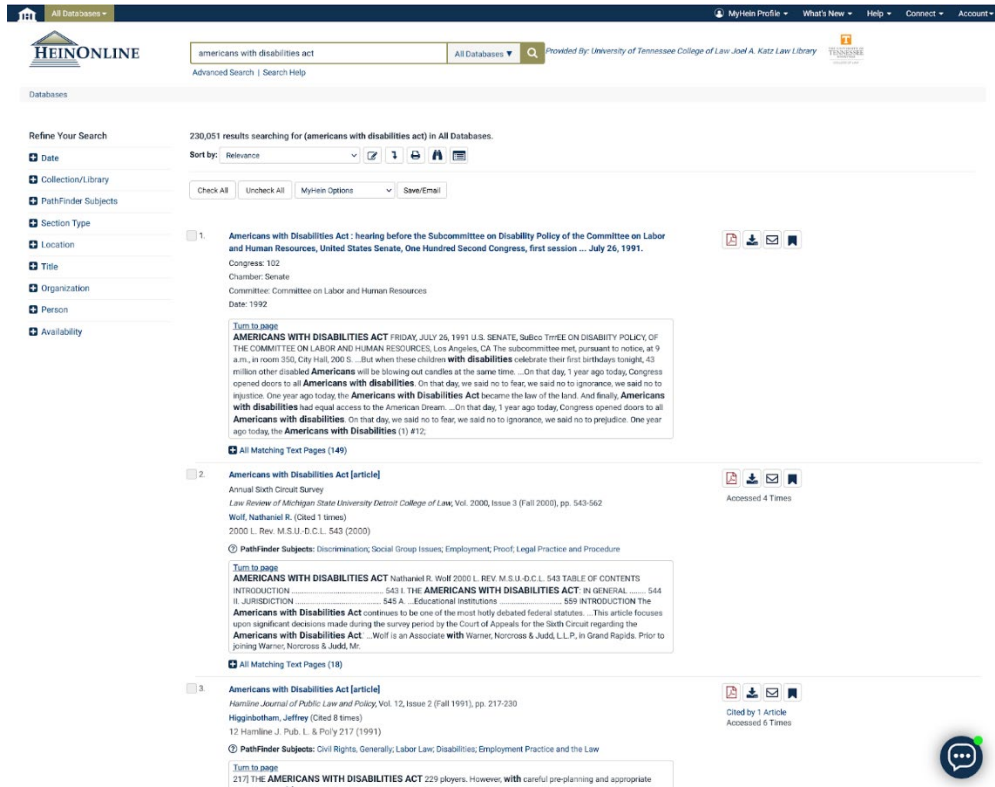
All Databases ▾

MyHein Profile ▾ What's New ▾ Help ▾ Connect ▾ Account ▾

HEINONLINE

americans with disabilities act

All Databases ▼

Provided By: University of Tennessee College of Law Joel A. Katz Law Library

TENNESSEE

Advanced Search | Search Help

Databases

Refine Your Search

Date

Collection/Library

PathFinder Subjects

Section Type

Location

Title

Organization

Person

Availability

230,051 results searching for (americans with disabilities act) in All Databases.

Sort by: Relevance

Check All Uncheck All MyHein Options Save/Email

1. Americans with Disabilities Act : hearing before the Subcommittee on Disability Policy of the Committee on Labor and Human Resources, United States Senate, One Hundred Second Congress, first session ... July 26, 1991.

Congress: 102

Chamber: Senate

Committee: Committee on Labor and Human Resources

Date: 1992

Turn to page

AMERICANS WITH DISABILITIES ACT FRIDAY, JULY 26, 1991 U.S. SENATE, SuBco TrrEE ON DISABIITY POLICY, OF THE COMMITTEE ON LABOR AND HUMAN RESOURCES, Los Angeles, CA The subcommittee met, pursuant to notice, at 9 a.m., in room 350, City Hall, 200 S. ...But when these children with disabilities celebrate their first birthdays tonight, 43 million other disabled Americans will be blowing out candles at the same time. ...On that day, 1 year ago today, Congress opened doors to all Americans with disabilities. On that day, we said no to fear, we said no to ignorance, we said no to injustice. One year ago today, the Americans with Disabilities Act became the law of the land. And finally, Americans with disabilities had equal access to the American Dream. ...On that day, 1 year ago today, Congress opened doors to all Americans with disabilities. On that day, we said no to fear, we said no to ignorance, we said no to prejudice. One year ago today, the Americans with Disabilities (1) #12;

All Matching Text Pages (149)

2. Americans with Disabilities Act [article]

Accessed 4 Times

Annual Sixth Circuit Survey

Law Review of Michigan State University Detroit College of Law, Vol. 2000, Issue 3 (Fall 2000), pp. 543-562

Wolf, Nathaniel R. (Cited 1 times)

2000 L. Rev. M.S.U.-D.C.L. 543 (2000)

PathFinder Subjects: Discrimination; Social Group Issues; Employment; Proof; Legal Practice and Procedure

Turn to page

AMERICANS WITH DISABILITIES ACT Nathaniel R. Wolf 2000 L. REV. M.S.U.-D.C.L. 543 TABLE OF CONTENTS INTRODUCTION .......................................... 543 I. THE AMERICANS WITH DISABILITIES ACT: IN GENERAL ........ 544 II. JURISDICTION ............................................ 545 A. ...Educational Institutions ............................ 559 INTRODUCTION The Americans with Disabilities Act continues to be one of the most hotly debated federal statutes. ...This article focuses upon significant decisions made during the survey period by the Court of Appeals for the Sixth Circuit regarding the Americans with Disabilities Act. ...Wolf is an Associate with Warner, Norcross & Judd, L.L.P., in Grand Rapids. Prior to joining Warner, Norcross & Judd, Mr.

All Matching Text Pages (18)

3. Americans with Disabilities Act [article]

Cited by 1 Article
Accessed 6 Times

Hamline Journal of Public Law and Policy, Vol. 12, Issue 2 (Fall 1991), pp. 217-230

Higginbotham, Jeffrey (Cited 8 times)

12 Hamline J. Pub. L. & Pol'y 217 (1991)

PathFinder Subjects: Civil Rights, Generally; Labor Law; Disabilities; Employment Practice and the Law

Turn to page

217] THE AMERICANS WITH DISABILITIES ACT 229 ployers. However, with careful pre-planning and appropriate